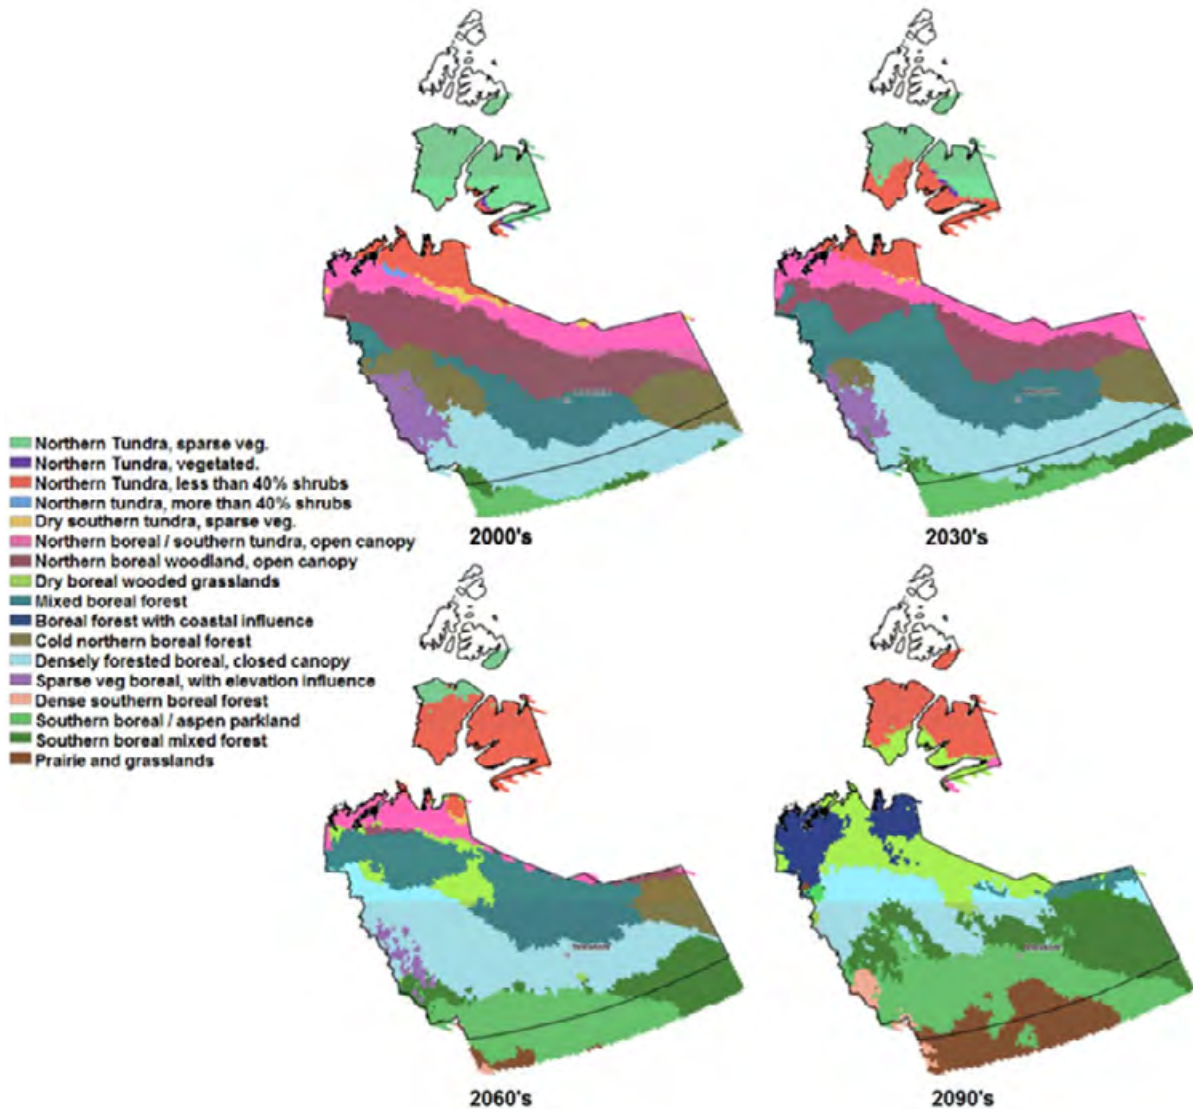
Northern Tundra, sparse veg.
Northern Tundra, vegetated.
Northern Tundra, less than 40% shrubs
Northern tundra, more than 40% shrubs
Dry southern tundra, sparse veg.
Northern boreal / southern tundra, open canopy
Northern boreal woodland, open canopy
Dry boreal wooded grasslands
Mixed boreal forest
Boreal forest with coastal influence
Cold northern boreal forest
Densely forested boreal, closed canopy
Sparse veg boreal, with elevation influence
Dense southern boreal forest
Southern boreal / aspen parkland
Southern boreal mixed forest
Prairie and grasslands

2000's

2030's

2060's

2090's